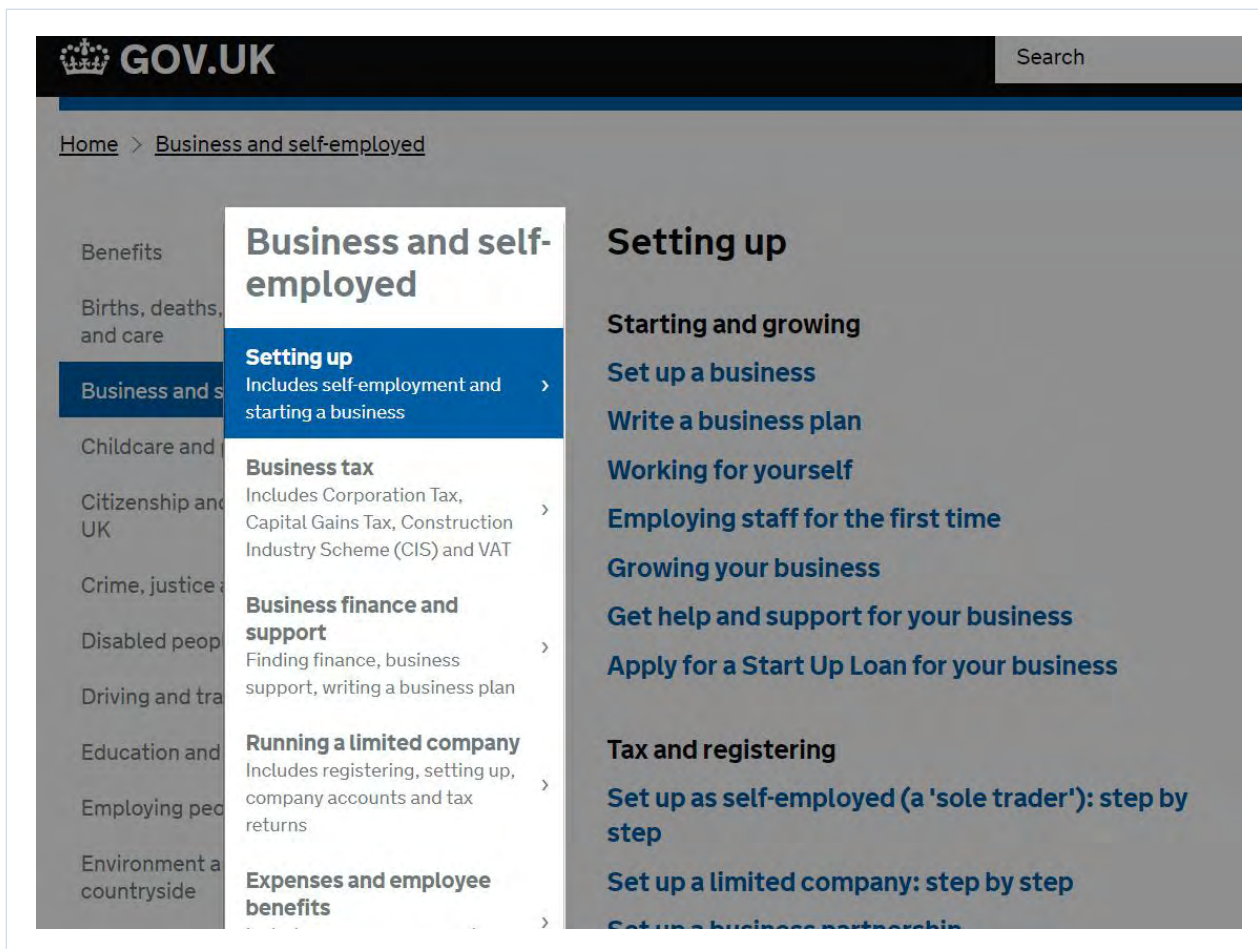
GOV.UK

Search

Home > Business and self-employed

Benefits

Births, deaths, and care

Business and s

Childcare and

Citizenship and UK

Crime, justice

Disabled peop

Driving and tra

Education and

Employing peo

Environment a countryside

Business and self-employed

Setting up
Includes self-employment and starting a business
›

Business tax
Includes Corporation Tax, Capital Gains Tax, Construction Industry Scheme (CIS) and VAT
›

Business finance and support
Finding finance, business support, writing a business plan
›

Running a limited company
Includes registering, setting up, company accounts and tax returns
›

Expenses and employee benefits
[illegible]
›

Setting up

Starting and growing

Set up a business

Write a business plan

Working for yourself

Employing staff for the first time

Growing your business

Get help and support for your business

Apply for a Start Up Loan for your business

Tax and registering

Set up as self-employed (a 'sole trader'): step by step

Set up a limited company: step by step

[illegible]